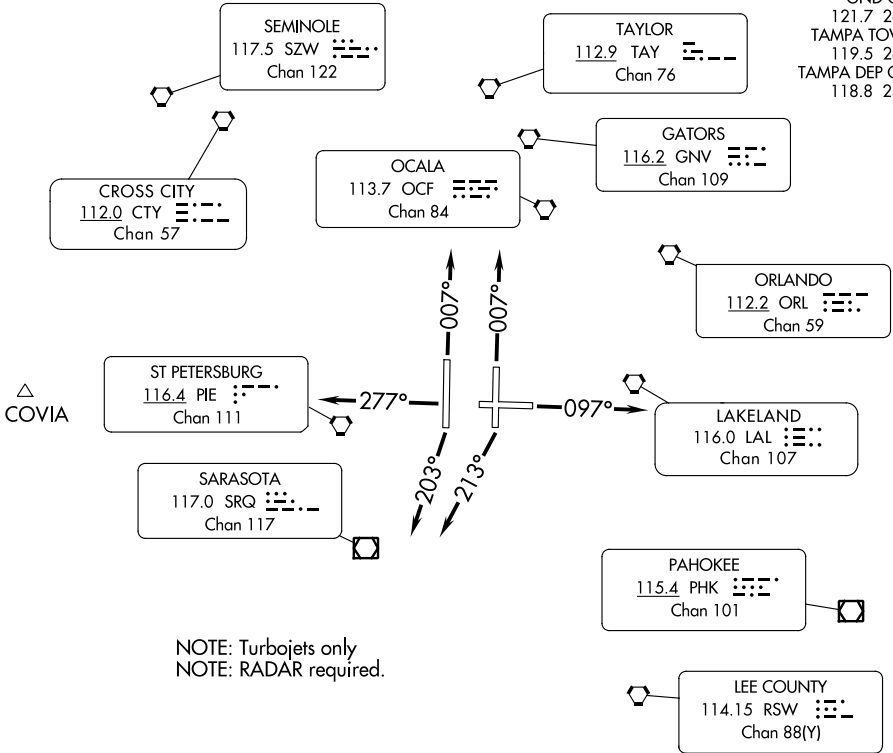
GND C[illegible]
121.7 2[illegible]
TAMPA TOW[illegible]
119.5 2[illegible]
TAMPA DEP C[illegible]
118.8 2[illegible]

SEMINOLE
117.5 SZW
Chan 122

TAYLOR
112.9 TAY
Chan 76

GATORS
116.2 GNV
Chan 109

CROSS CITY
112.0 CTY
Chan 57

OCALA
113.7 OCF
Chan 84

ORLANDO
112.2 ORL
Chan 59

007°

007°

COVIA

ST PETERSBURG
116.4 PIE
Chan 111

277°

097°

LAKELAND
116.0 LAL
Chan 107

SARASOTA
117.0 SRQ
Chan 117

203°

213°

PAHOKEE
115.4 PHK
Chan 101

NOTE: Turbojets only
NOTE: RADAR required.

LEE COUNTY
114.15 RSW
Chan 88(Y)